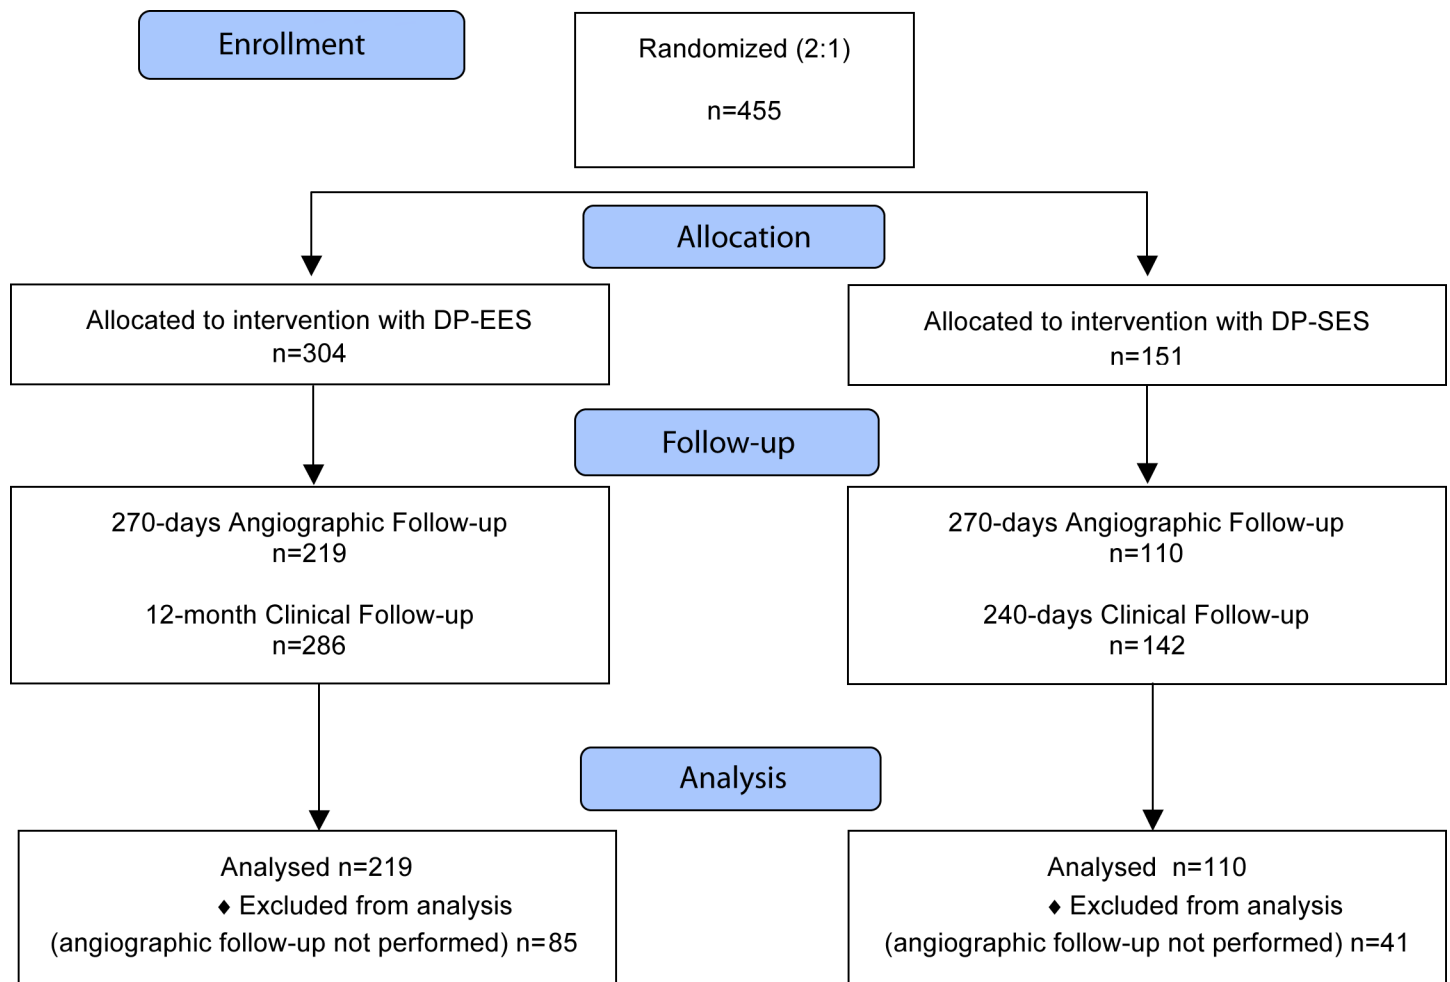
Enrollment

Randomized (2:1)

n=455

Allocation

Allocated to intervention with DP-EES
n=304

Allocated to intervention with DP-SES
n=151

Follow-up

270-days Angiographic Follow-up
n=219

12-month Clinical Follow-up
n=286

270-days Angiographic Follow-up
n=110

240-days Clinical Follow-up
n=142

Analysis

Analysed n=219
♦ Excluded from analysis
(angiographic follow-up not performed) n=85

Analysed n=110
♦ Excluded from analysis
(angiographic follow-up not performed) n=41